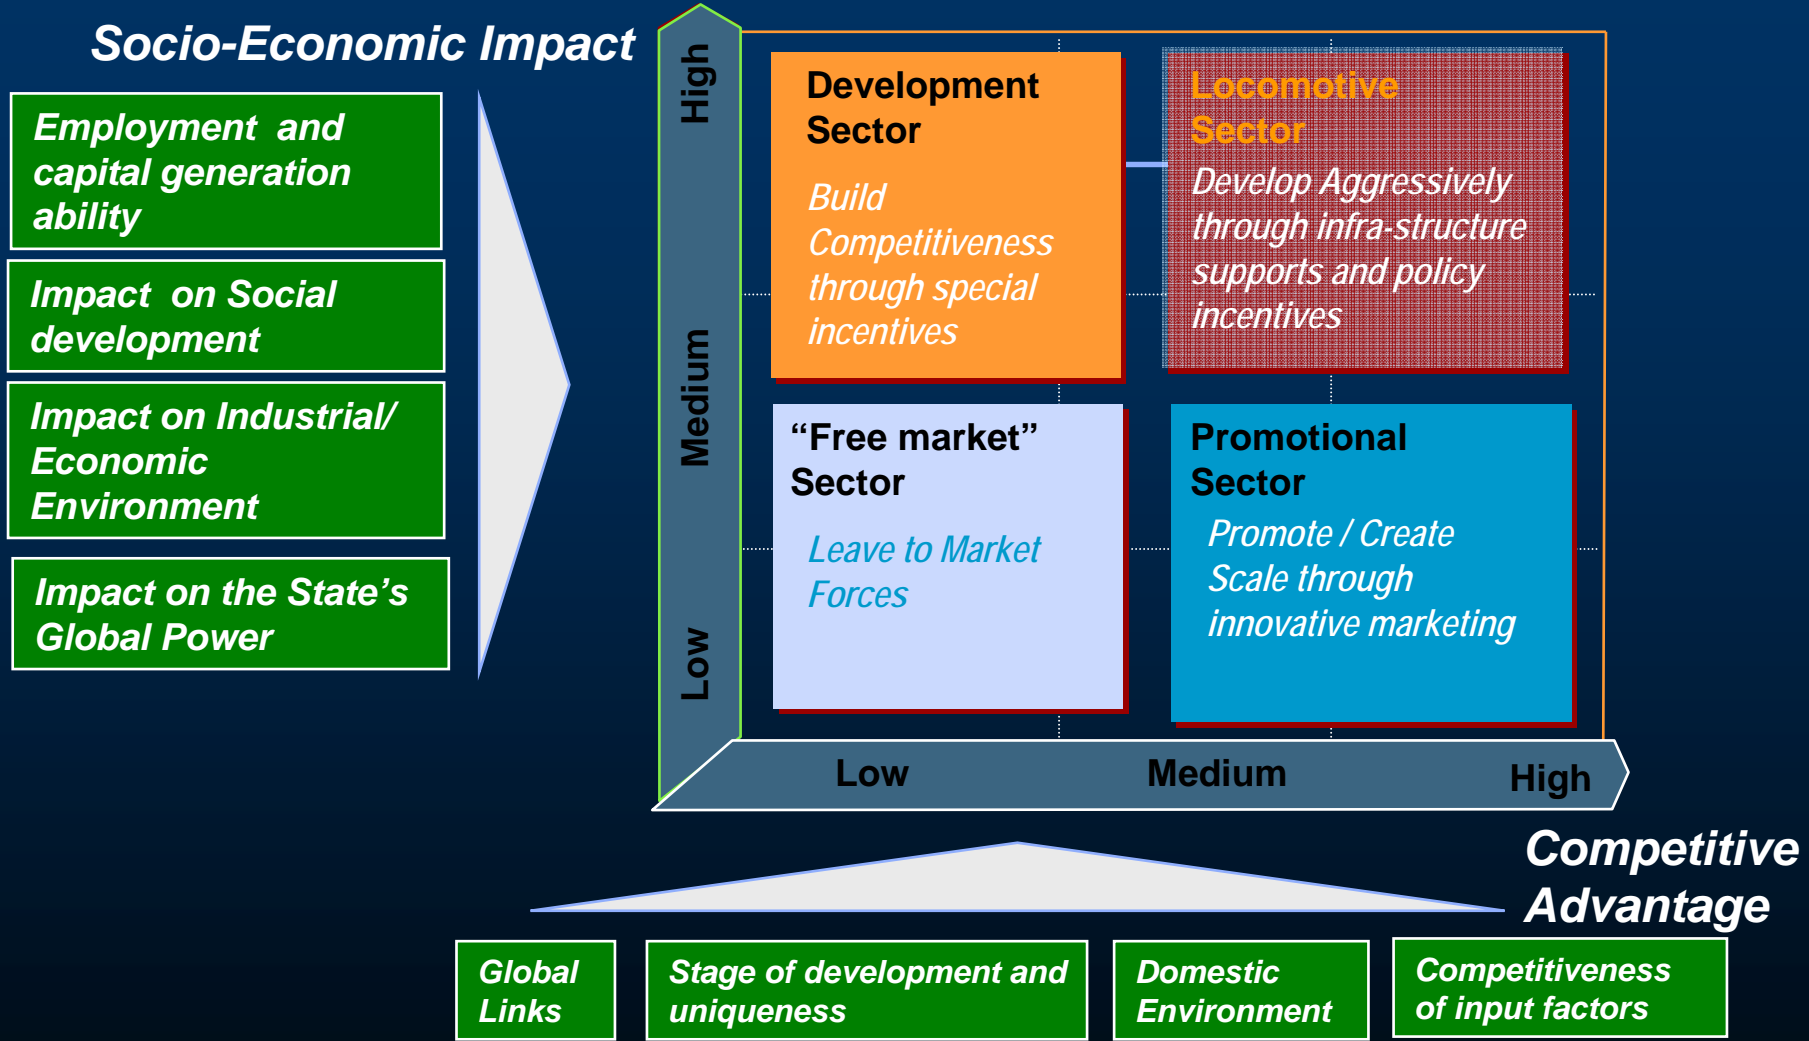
Socio-Economic Impact

Employment and capital generation ability

Impact on Social development

Impact on Industrial/ Economic Environment

Impact on the State’s Global Power

High

Medium

Low

Development Sector

Build Competitiveness through special incentives

Locomotive Sector

Develop Aggressively through infra-structure supports and policy incentives

“Free market” Sector

Leave to Market Forces

Promotional Sector

Promote / Create Scale through innovative marketing

Low

Medium

High

Competitive Advantage

Global Links

Stage of development and uniqueness

Domestic Environment

Competitiveness of input factors